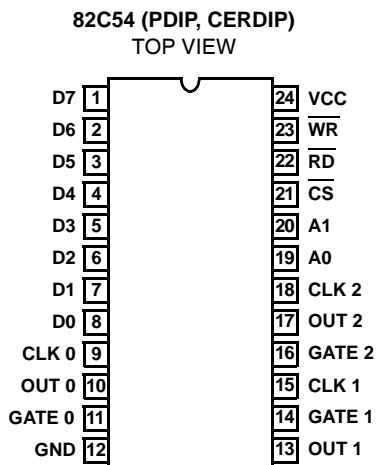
82C54 (PDIP, CERDIP)
TOP VIEW

D7 1
D6 2
D5 3
D4 4
D3 5
D2 6
D1 7
D0 8
CLK 0 9
OUT 0 10
GATE 0 11
GND 12

24 VCC
23 $\overline{WR}$
22 $\overline{RD}$
21 $\overline{CS}$
20 A1
19 A0
18 CLK 2
17 OUT 2
16 GATE 2
15 CLK 1
14 GATE 1
13 OUT 1